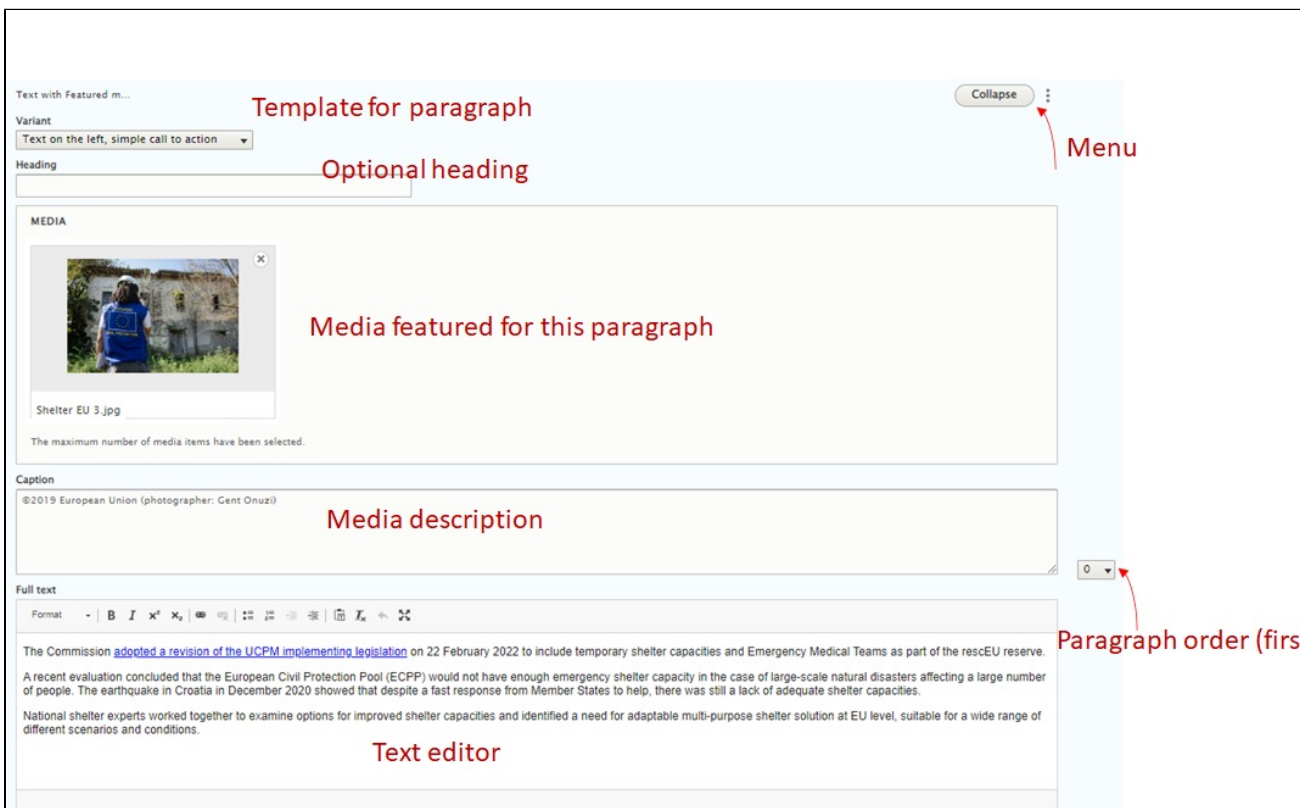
Text with Featured m...

Template for paragraph

Collapse

Menu

Variant

Text on the left, simple call to action

Heading

Optional heading

MEDIA

Media featured for this paragraph

Shelter EU 3.jpg

The maximum number of media items have been selected.

Caption

©2019 European Union (photographer: Gent Onuzi)

Media description

0

Full text

Format B I $x^2$ $x_2$

Paragraph order (firs

The Commission adopted a revision of the UCPM implementing legislation on 22 February 2022 to include temporary shelter capacities and Emergency Medical Teams as part of the rescEU reserve.

A recent evaluation concluded that the European Civil Protection Pool (ECPP) would not have enough emergency shelter capacity in the case of large-scale natural disasters affecting a large number of people. The earthquake in Croatia in December 2020 showed that despite a fast response from Member States to help, there was still a lack of adequate shelter capacities.

National shelter experts worked together to examine options for improved shelter capacities and identified a need for adaptable multi-purpose shelter solution at EU level, suitable for a wide range of different scenarios and conditions.

Text editor